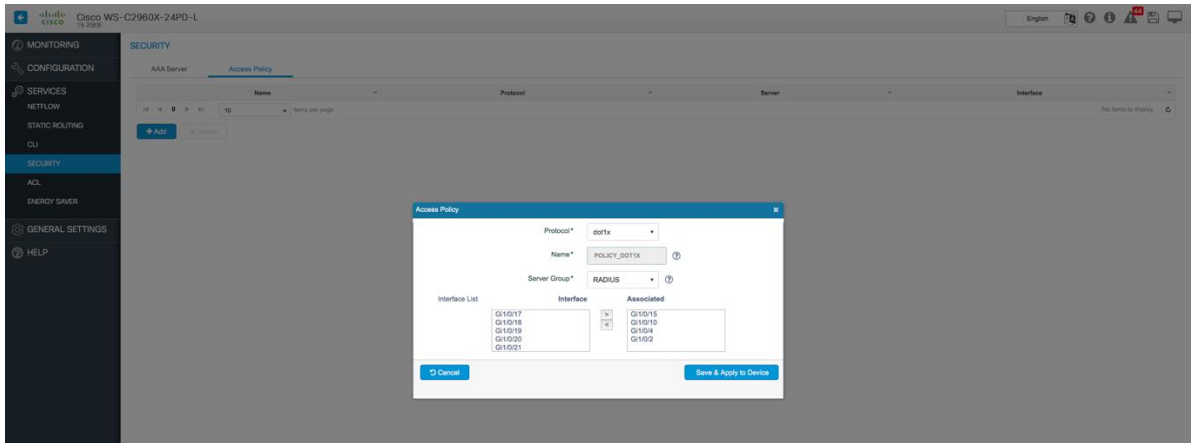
cisco Cisco WS-C2960X-24PD-L
15.2(6)E

English 44

MONITORING
CONFIGURATION
SERVICES
NETFLOW
STATIC ROUTING
CLI
SECURITY
ACL
ENERGY SAVER
GENERAL SETTINGS
HELP

SECURITY

AAA Server Access Policy

| Name | Protocol | Server | Interface |
|---|---|---|---|

0 10 items per page No items to display

+ Add × Delete

Access Policy ×

Protocol* dot1x

Name* POLICY_DOT1X

Server Group* RADIUS

Interface List Interface Associated

Gi1/0/17
Gi1/0/18
Gi1/0/19
Gi1/0/20
Gi1/0/21

>
<

Gi1/0/15
Gi1/0/10
Gi1/0/4
Gi1/0/2

Cancel

Save & Apply to Device